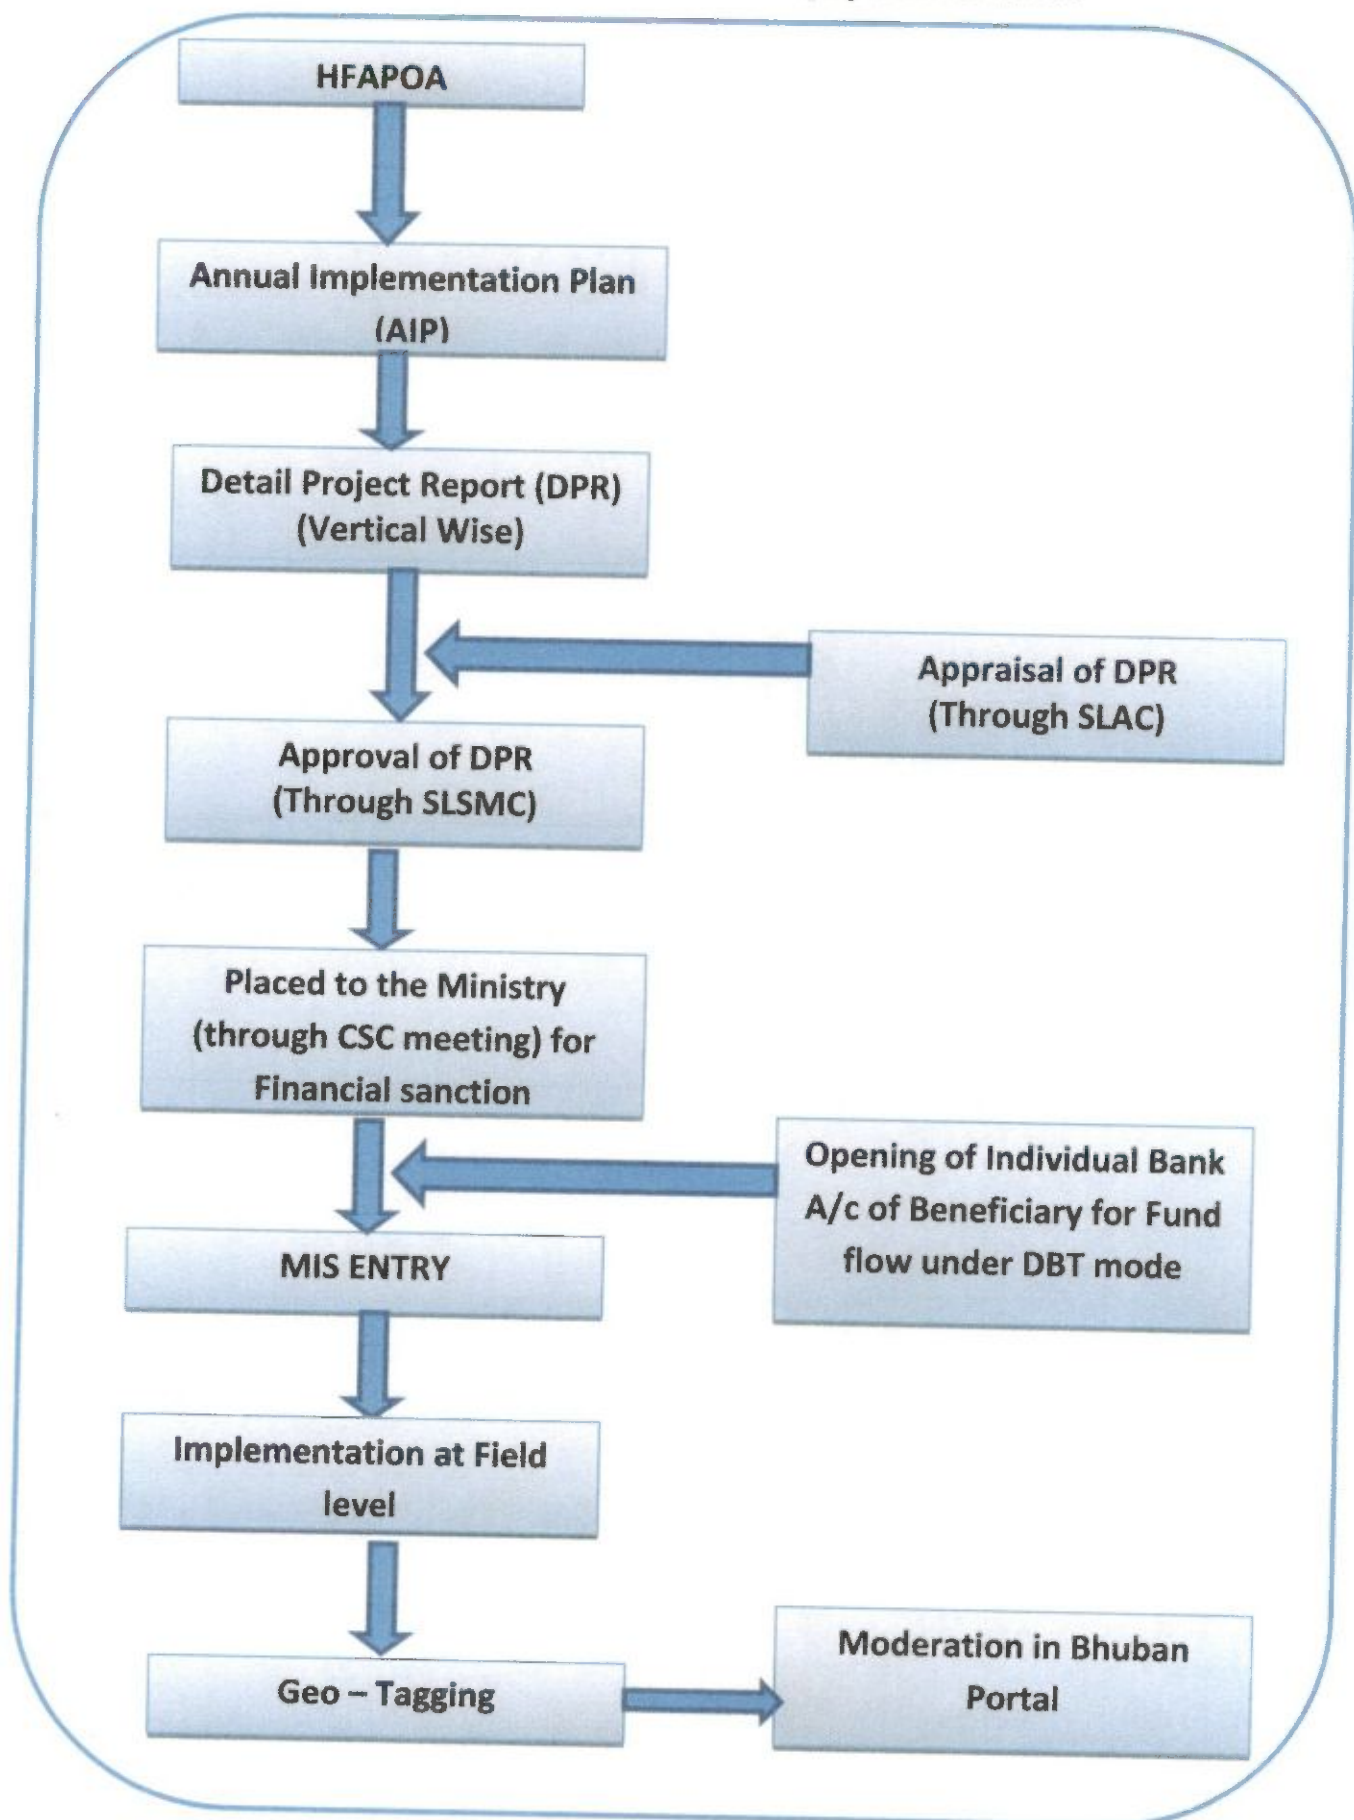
HFAPOA

Annual Implementation Plan (AIP)

Detail Project Report (DPR) (Vertical Wise)

Appraisal of DPR (Through SLAC)

Approval of DPR (Through SLSMC)

Placed to the Ministry (through CSC meeting) for Financial sanction

Opening of Individual Bank A/c of Beneficiary for Fund flow under DBT mode

MIS ENTRY

Implementation at Field level

Geo – Tagging

Moderation in Bhuban Portal